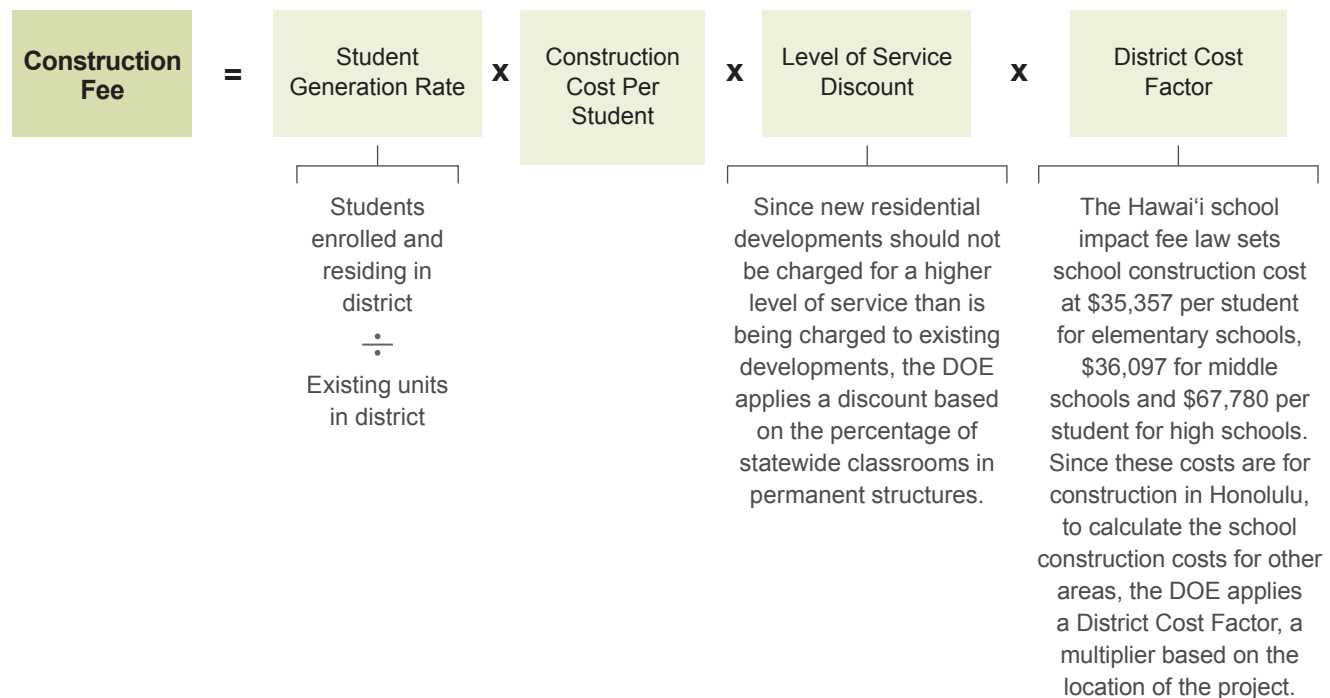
Construction Fee = Student Generation Rate x Construction Cost Per Student x Level of Service Discount x District Cost Factor

Students enrolled and residing in district
$\div$
Existing units in district

Since new residential developments should not be charged for a higher level of service than is being charged to existing developments, the DOE applies a discount based on the percentage of statewide classrooms in permanent structures.

The Hawai‘i school impact fee law sets school construction cost at \$35,357 per student for elementary schools, \$36,097 for middle schools and \$67,780 per student for high schools. Since these costs are for construction in Honolulu, to calculate the school construction costs for other areas, the DOE applies a District Cost Factor, a multiplier based on the location of the project.